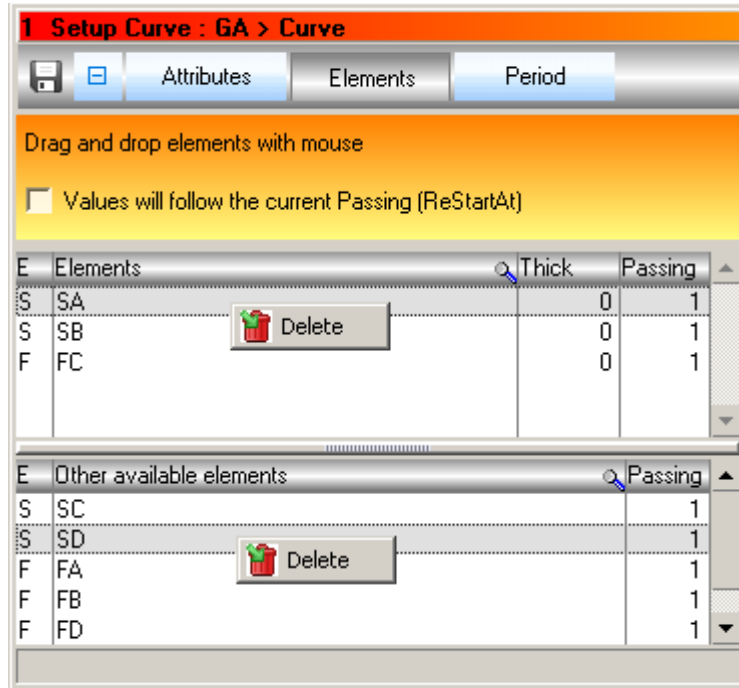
1 Setup Curve : GA > Curve

Attributes | Elements | Period

Drag and drop elements with mouse

Values will follow the current Passing (ReStartAt)

| E | Elements | Thick | Passing |
|---|---|---|---|
| S | SA | 0 | 1 |
| S | SB | 0 | 1 |
| F | FC | 0 | 1 |

Delete

| E | Other available elements | Passing |
|---|---|---|
| S | SC | 1 |
| S | SD | 1 |
| F | FA | 1 |
| F | FB | 1 |
| F | FD | 1 |

Delete